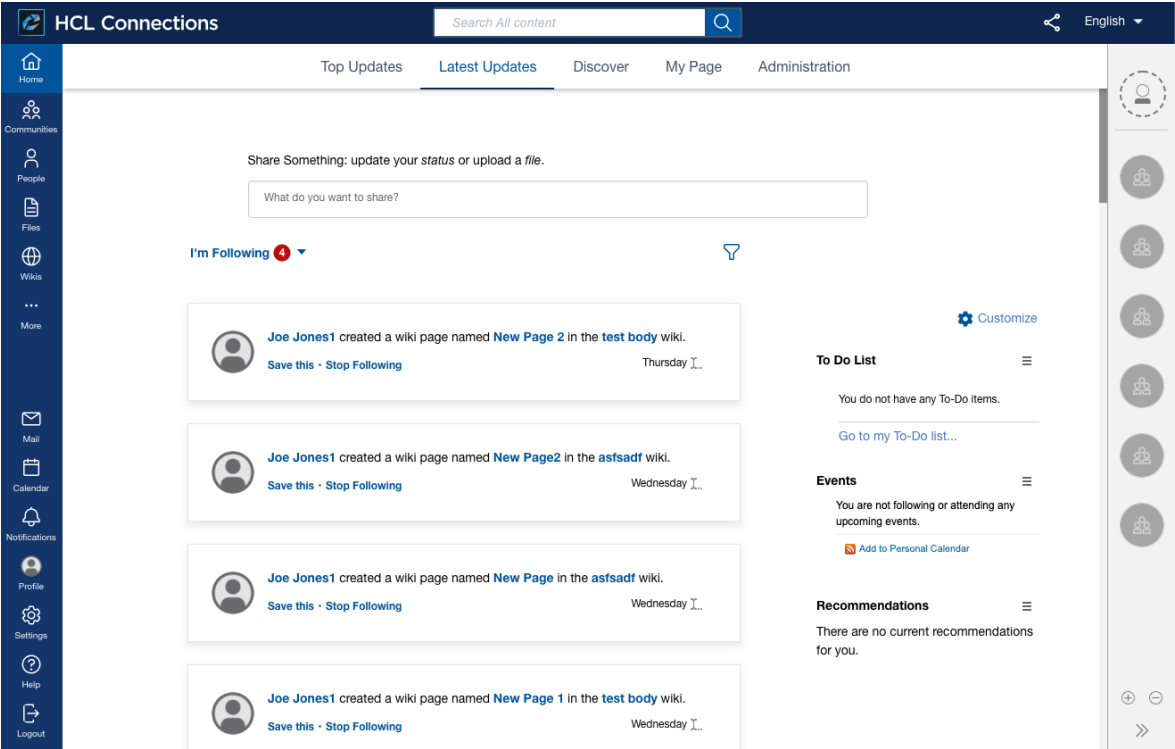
HCL Connections

Search All content

English

Home
Communities
People
Files
Wikis
More

Mail
Calendar
Notifications
Profile
Settings
Help
Logout

Top Updates
Latest Updates
Discover
My Page
Administration

Share Something: update your *status* or upload a *file*.

What do you want to share?

I'm Following 4

Joe Jones1 created a wiki page named New Page 2 in the test body wiki.
Save this · Stop Following
Thursday

Joe Jones1 created a wiki page named New Page2 in the asfsadf wiki.
Save this · Stop Following
Wednesday

Joe Jones1 created a wiki page named New Page in the asfsadf wiki.
Save this · Stop Following
Wednesday

Joe Jones1 created a wiki page named New Page 1 in the test body wiki.
Save this · Stop Following
Wednesday

Customize

To Do List

You do not have any To-Do items.

Go to my To-Do list...

Events

You are not following or attending any upcoming events.

Add to Personal Calendar

Recommendations

There are no current recommendations for you.